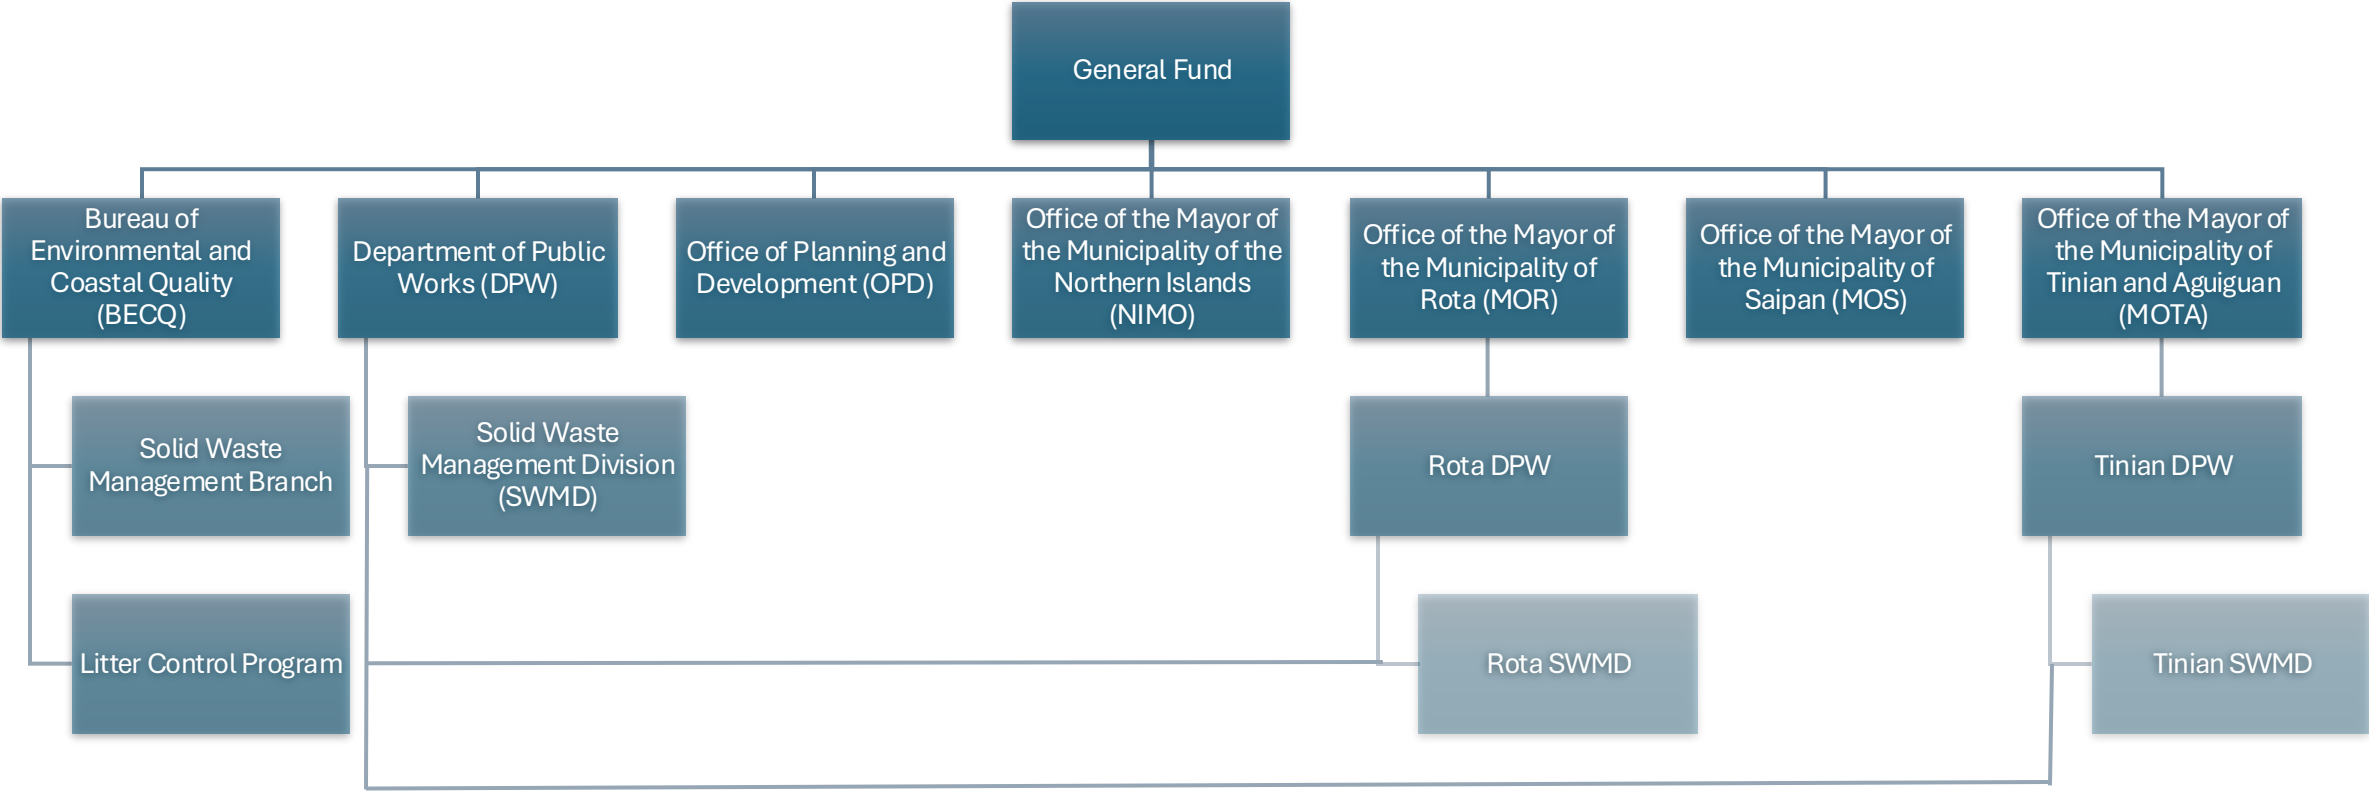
General Fund

Bureau of Environmental and Coastal Quality (BECQ)

Department of Public Works (DPW)

Office of Planning and Development (OPD)

Office of the Mayor of the Municipality of the Northern Islands (NIMO)

Office of the Mayor of the Municipality of Rota (MOR)

Office of the Mayor of the Municipality of Saipan (MOS)

Office of the Mayor of the Municipality of Tinian and Aguiguan (MOTA)

Solid Waste Management Branch

Solid Waste Management Division (SWMD)

Rota DPW

Tinian DPW

Litter Control Program

Rota SWMD

Tinian SWMD